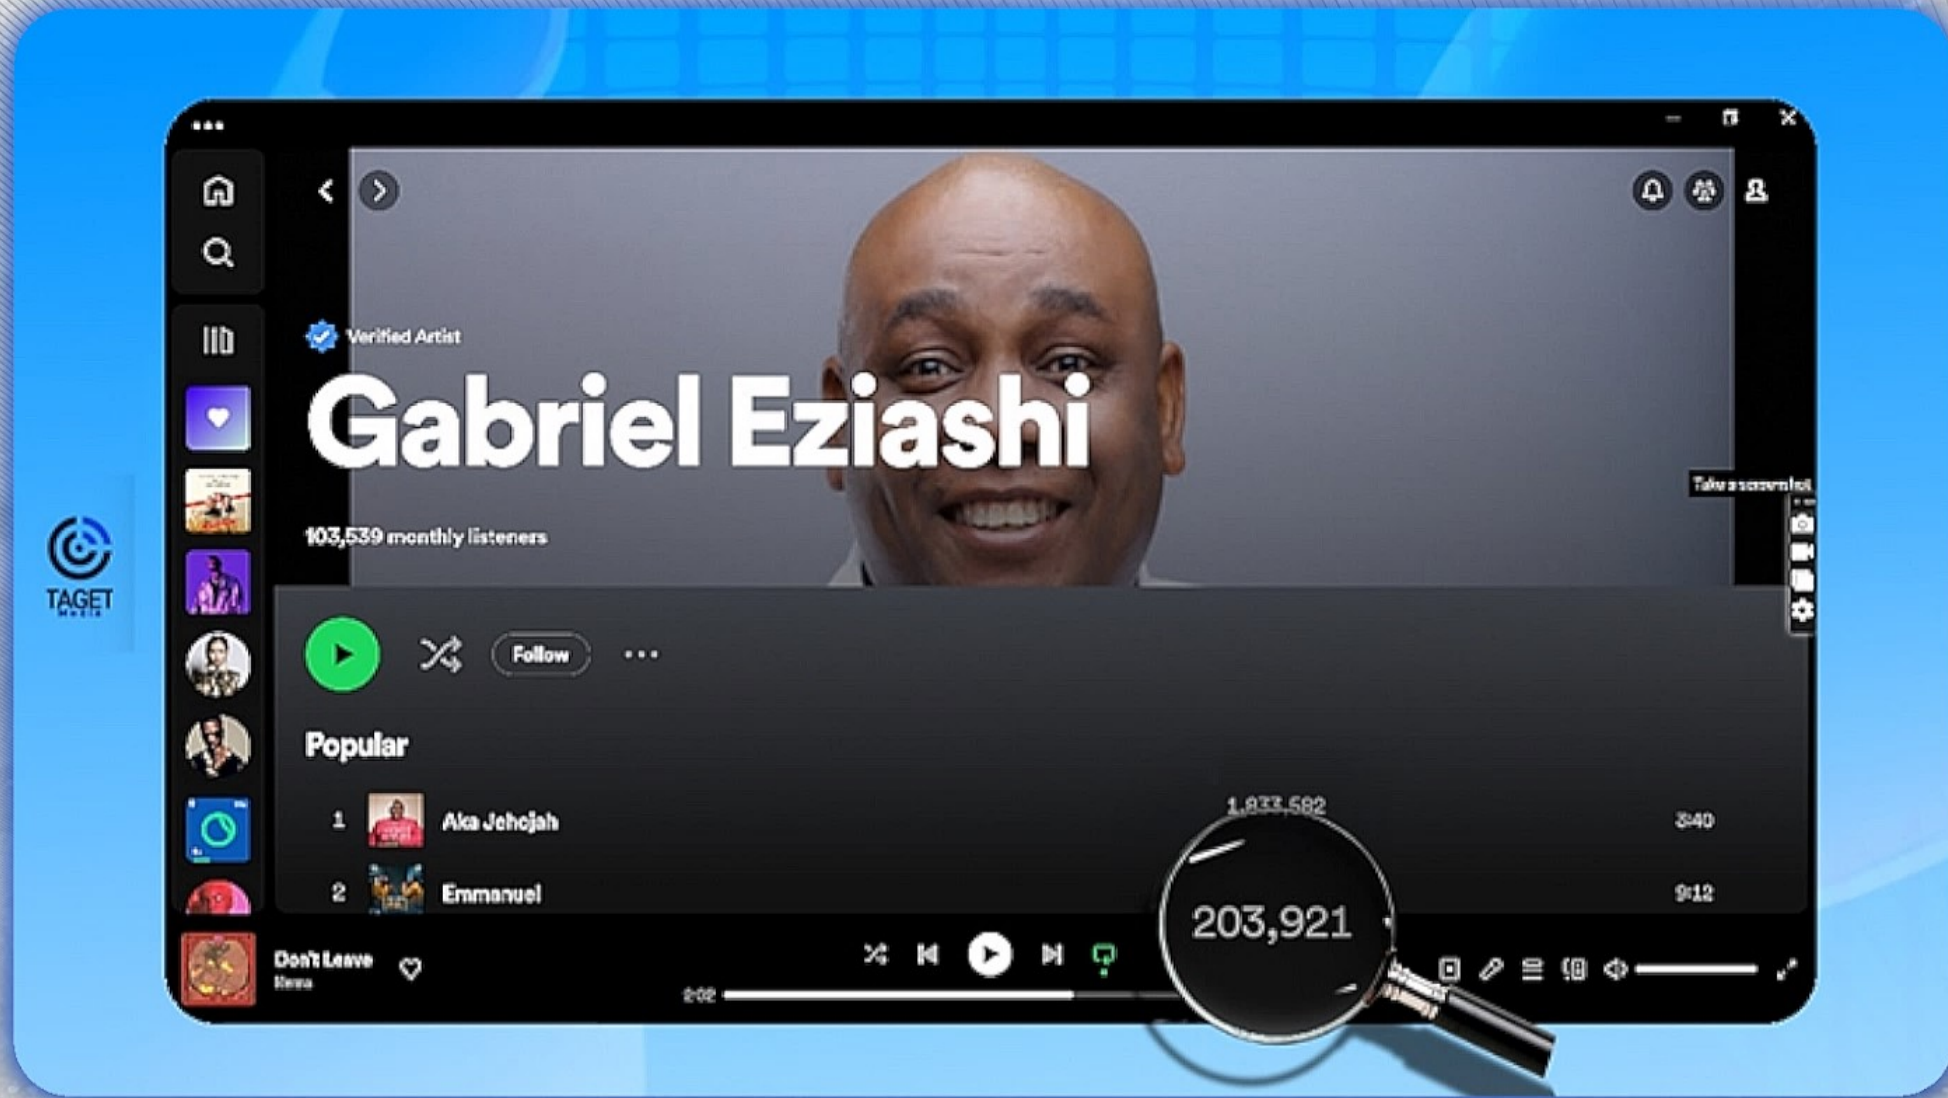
TAGET
Media

Verified Artist
Gabriel Eziashi
103,539 monthly listeners

Take a screenshot

Follow

Popular

| | | | |
|---|---|---|---|
| 1 | Aka Jehojah | 1,833,582 | 3:40 |
| 2 | Emmanuel | 203,921 | 9:12 |

Don't Leave
Kena

2:02